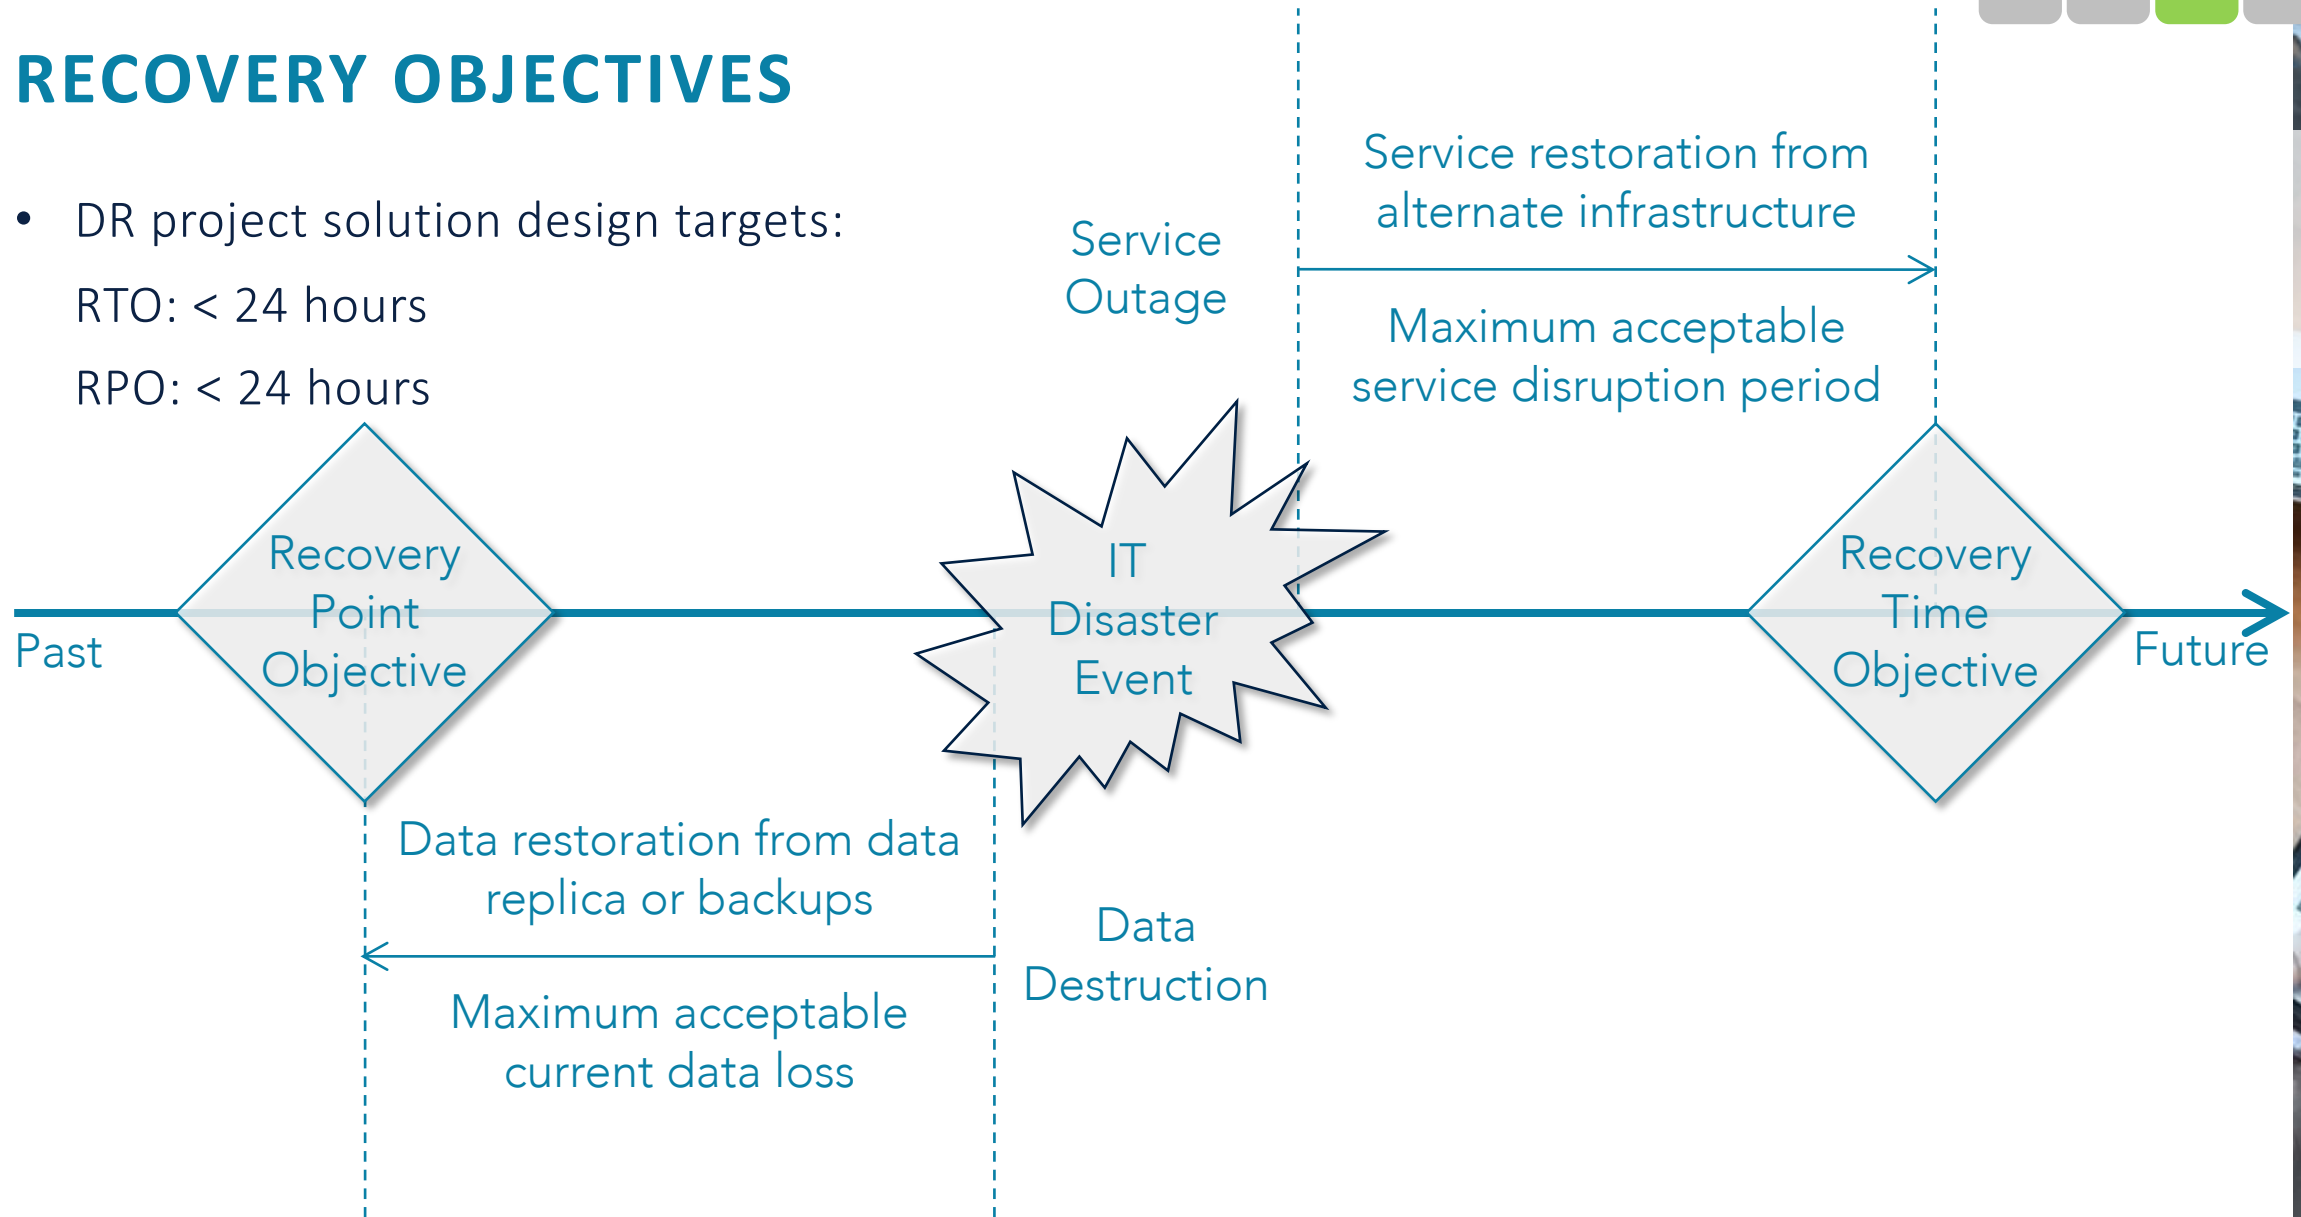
RECOVERY OBJECTIVES

• DR project solution design targets:
RTO: < 24 hours
RPO: < 24 hours

Service Outage

Service restoration from alternate infrastructure

Maximum acceptable service disruption period

Past

Recovery Point Objective

IT Disaster Event

Recovery Time Objective

Future

Data restoration from data replica or backups

Maximum acceptable current data loss

Data Destruction